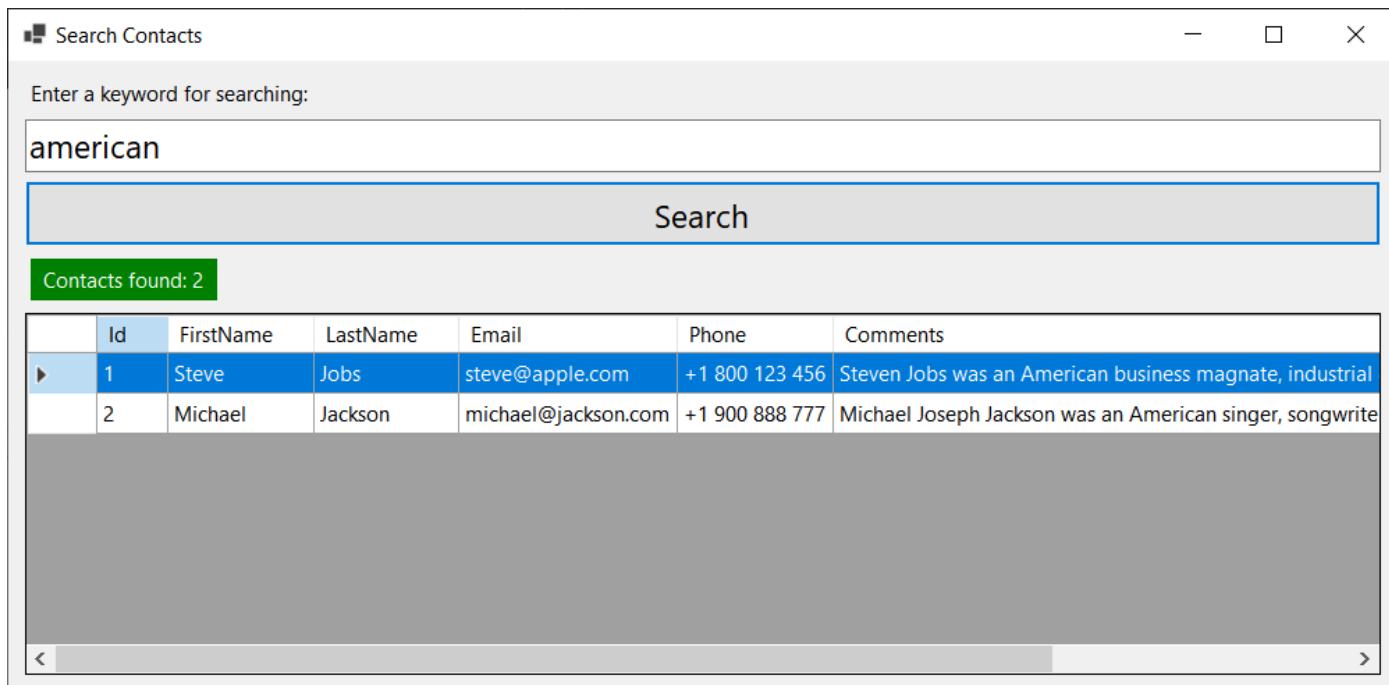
Search Contacts

Enter a keyword for searching:

american

Search

Contacts found: 2

| | Id | FirstName | LastName | Email | Phone | Comments |
|---|---|---|---|---|---|---|
| ▸ | 1 | Steve | Jobs | steve@apple.com | +1 800 123 456 | Steven Jobs was an American business magnate, industrial |
| | 2 | Michael | Jackson | michael@jackson.com | +1 900 888 777 | Michael Joseph Jackson was an American singer, songwrite |